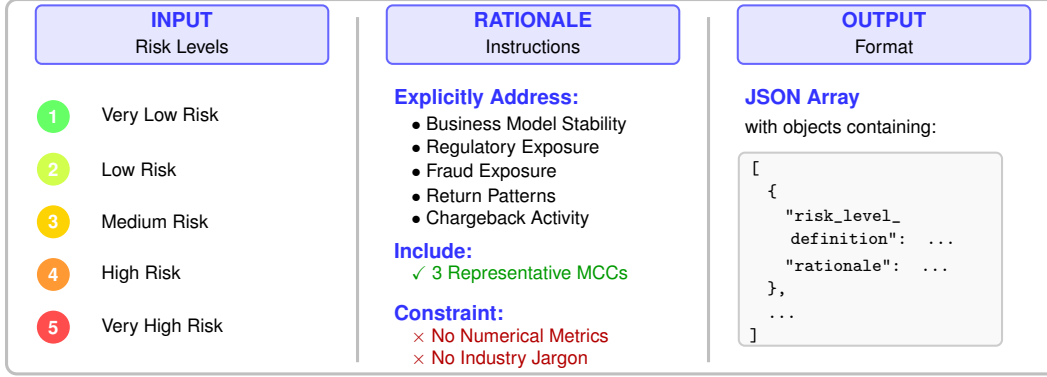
INPUT
Risk Levels

1 Very Low Risk
2 Low Risk
3 Medium Risk
4 High Risk
5 Very High Risk

RATIONALE
Instructions

Explicitly Address:
• Business Model Stability
• Regulatory Exposure
• Fraud Exposure
• Return Patterns
• Chargeback Activity

Include:
✓ 3 Representative MCCs

Constraint:
× No Numerical Metrics
× No Industry Jargon

OUTPUT
Format

JSON Array
with objects containing:

[
  {
    "risk_level_
    definition": ...
    "rationale": ...
  },
  ...
]